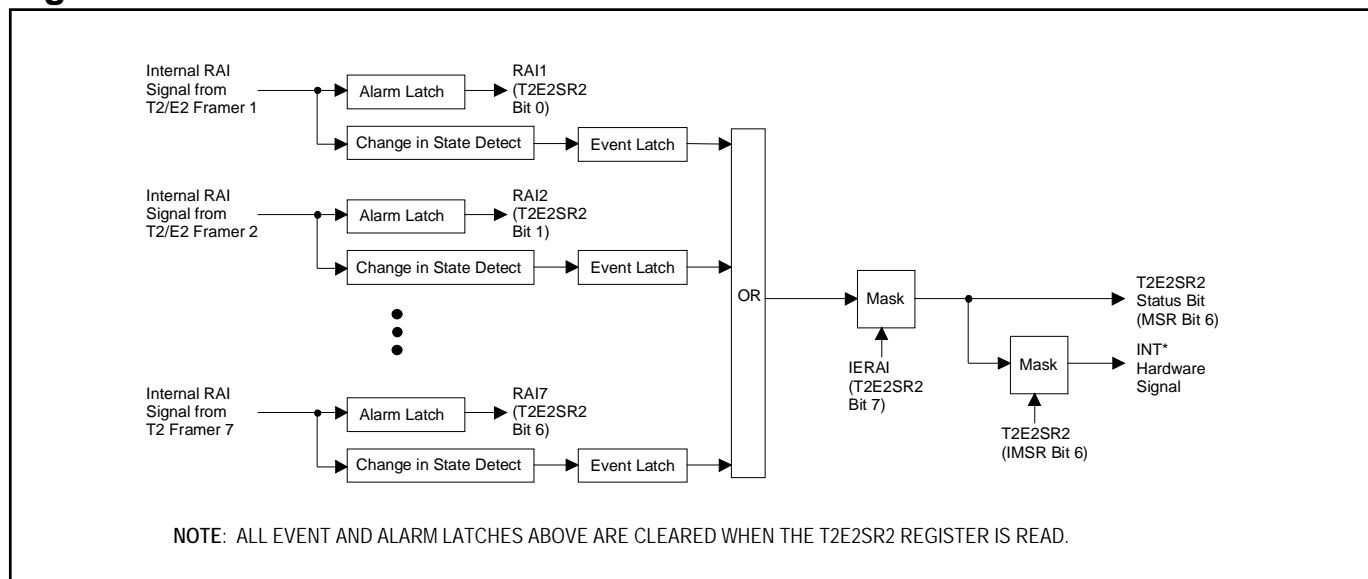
Internal RAI Signal from T2/E2 Framer 1

Alarm Latch

RAI1 (T2E2SR2 Bit 0)

Change in State Detect

Event Latch

Internal RAI Signal from T2/E2 Framer 2

Alarm Latch

RAI2 (T2E2SR2 Bit 1)

Change in State Detect

Event Latch

Internal RAI Signal from T2 Framer 7

Alarm Latch

RAI7 (T2E2SR2 Bit 6)

Change in State Detect

Event Latch

OR

Mask

IERAI (T2E2SR2 Bit 7)

T2E2SR2 Status Bit (MSR Bit 6)

Mask

INT* Hardware Signal

T2E2SR2 (IMSR Bit 6)

NOTE: ALL EVENT AND ALARM LATCHES ABOVE ARE CLEARED WHEN THE T2E2SR2 REGISTER IS READ.